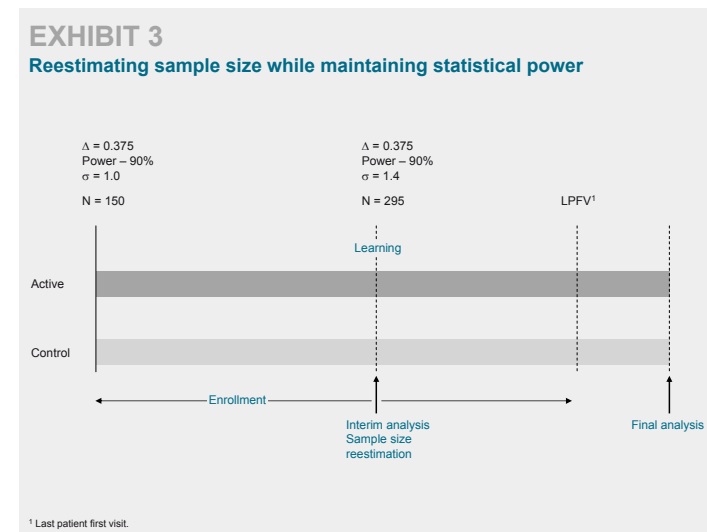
EXHIBIT 3
Reestimating sample size while maintaining statistical power

$\Delta$ = 0.375
Power – 90%
$\sigma$ = 1.0

N = 150

$\Delta$ = 0.375
Power – 90%
$\sigma$ = 1.4

N = 295

LPFV$^1$

Learning

Active

Control

Enrollment

Interim analysis
Sample size
reestimation

Final analysis

$^1$ Last patient first visit.